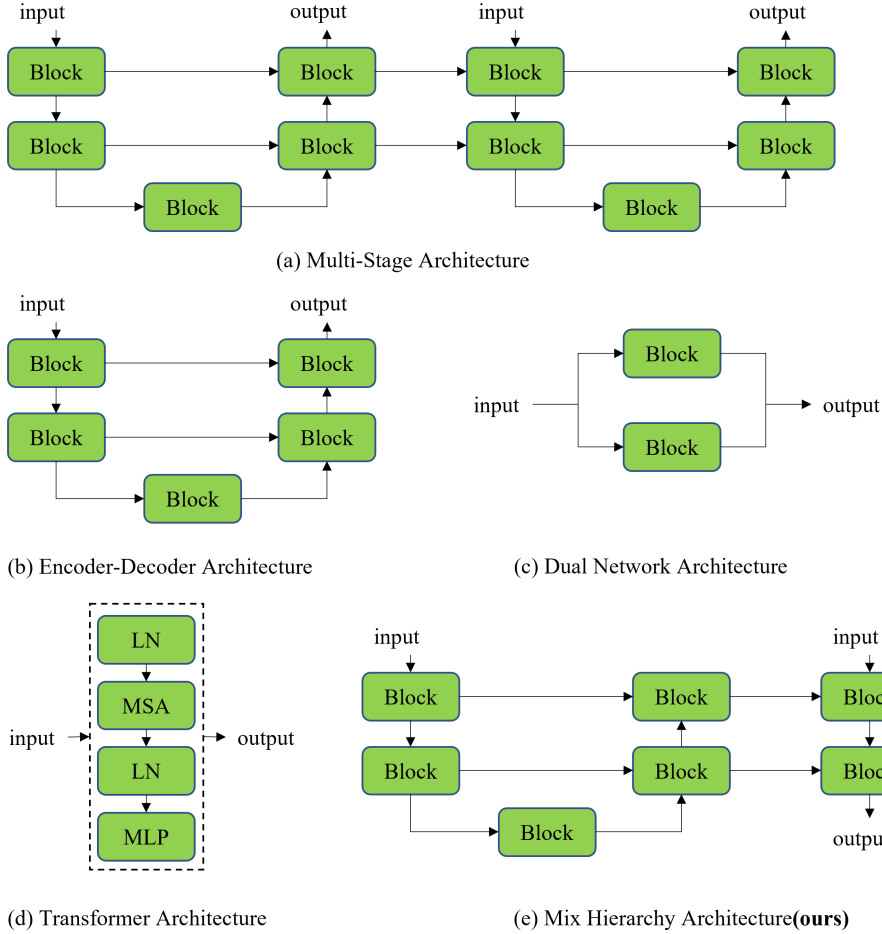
input
output
input
output
Block
Block
Block
Block
Block
Block
Block
Block
Block
Block

(a) Multi-Stage Architecture

input
output
Block
Block
Block
Block
Block

Block
input
output
Block

(b) Encoder-Decoder Architecture

(c) Dual Network Architecture

LN
MSA
input
output
LN
MLP

input
input
Block
Block
Bloc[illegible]
Block
Block
Bloc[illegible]
Block
outpu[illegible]

(d) Transformer Architecture

(e) Mix Hierarchy Architecture**(ours)**